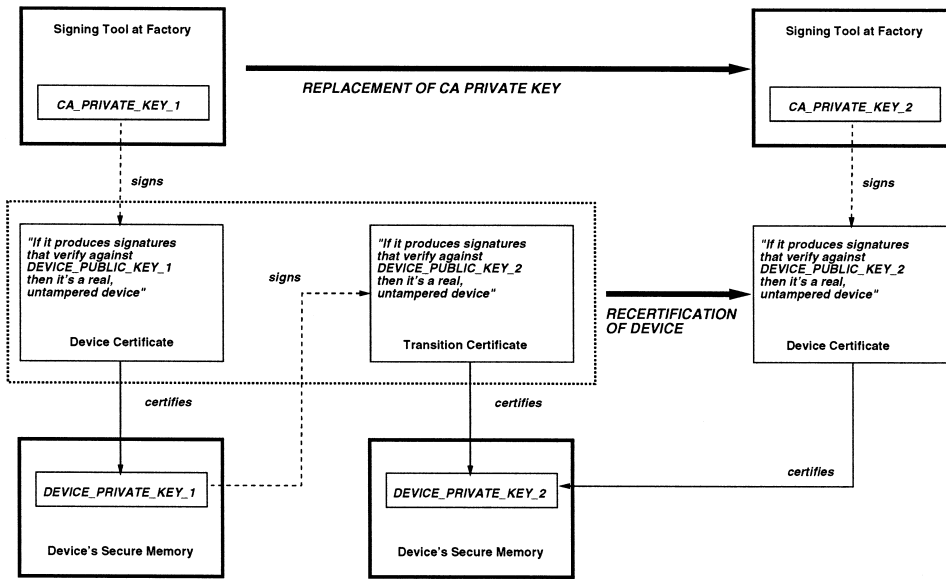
Signing Tool at Factory

CA_PRIVATE_KEY_1

REPLACEMENT OF CA PRIVATE KEY

Signing Tool at Factory

CA_PRIVATE_KEY_2

signs

signs

"If it produces signatures that verify against DEVICE_PUBLIC_KEY_1 then it's a real, untampered device"

Device Certificate

signs

"If it produces signatures that verify against DEVICE_PUBLIC_KEY_2 then it's a real, untampered device"

Transition Certificate

RECERTIFICATION OF DEVICE

"If it produces signatures that verify against DEVICE_PUBLIC_KEY_2 then it's a real, untampered device"

Device Certificate

certifies

certifies

certifies

DEVICE_PRIVATE_KEY_1

Device's Secure Memory

DEVICE_PRIVATE_KEY_2

Device's Secure Memory